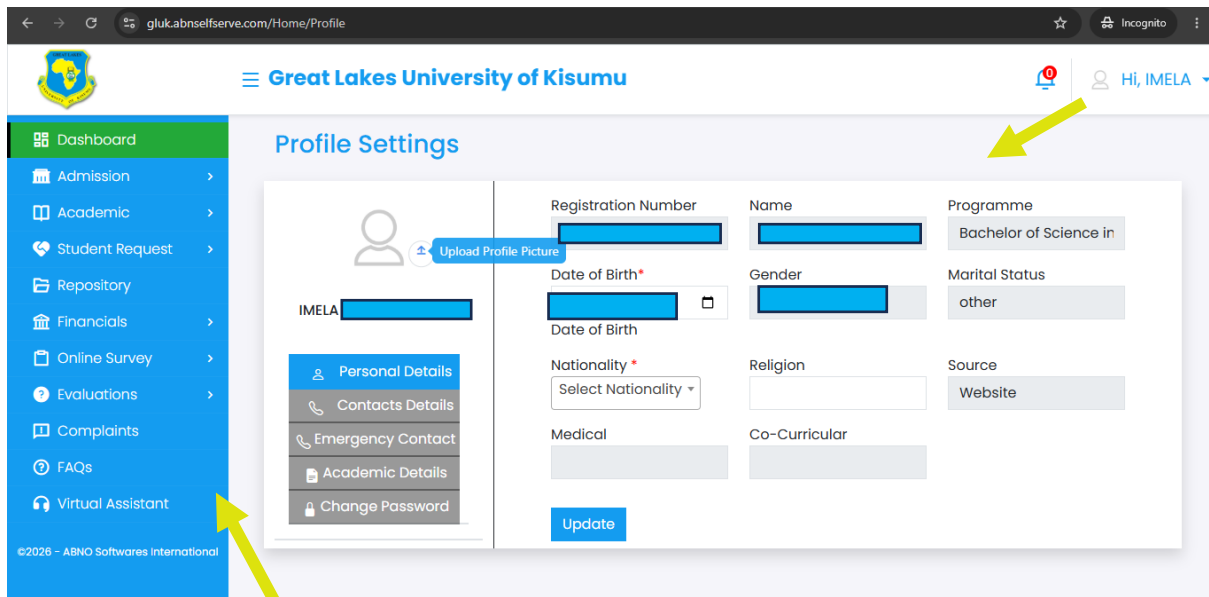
gluk.abnselfserve.com/Home/Profile

Incognito

Great Lakes University of Kisumu

0

Hi, IMELA

Dashboard

Admission

Academic

Student Request

Repository

Financials

Online Survey

Evaluations

Complaints

FAQs

Virtual Assistant

©2026 - ABNO Softwares International

Profile Settings

Upload Profile Picture

IMELA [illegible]

Personal Details

Contacts Details

Emergency Contact

Academic Details

Change Password

| Registration Number | Name | Programme |
|---|---|---|
| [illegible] | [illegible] | Bachelor of Science in |
| Date of Birth* | Gender | Marital Status |
| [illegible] | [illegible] | other |
| Date of Birth | | |
| Nationality * | Religion | Source |
| Select Nationality | | Website |
| Medical | Co-Curricular | |

Update